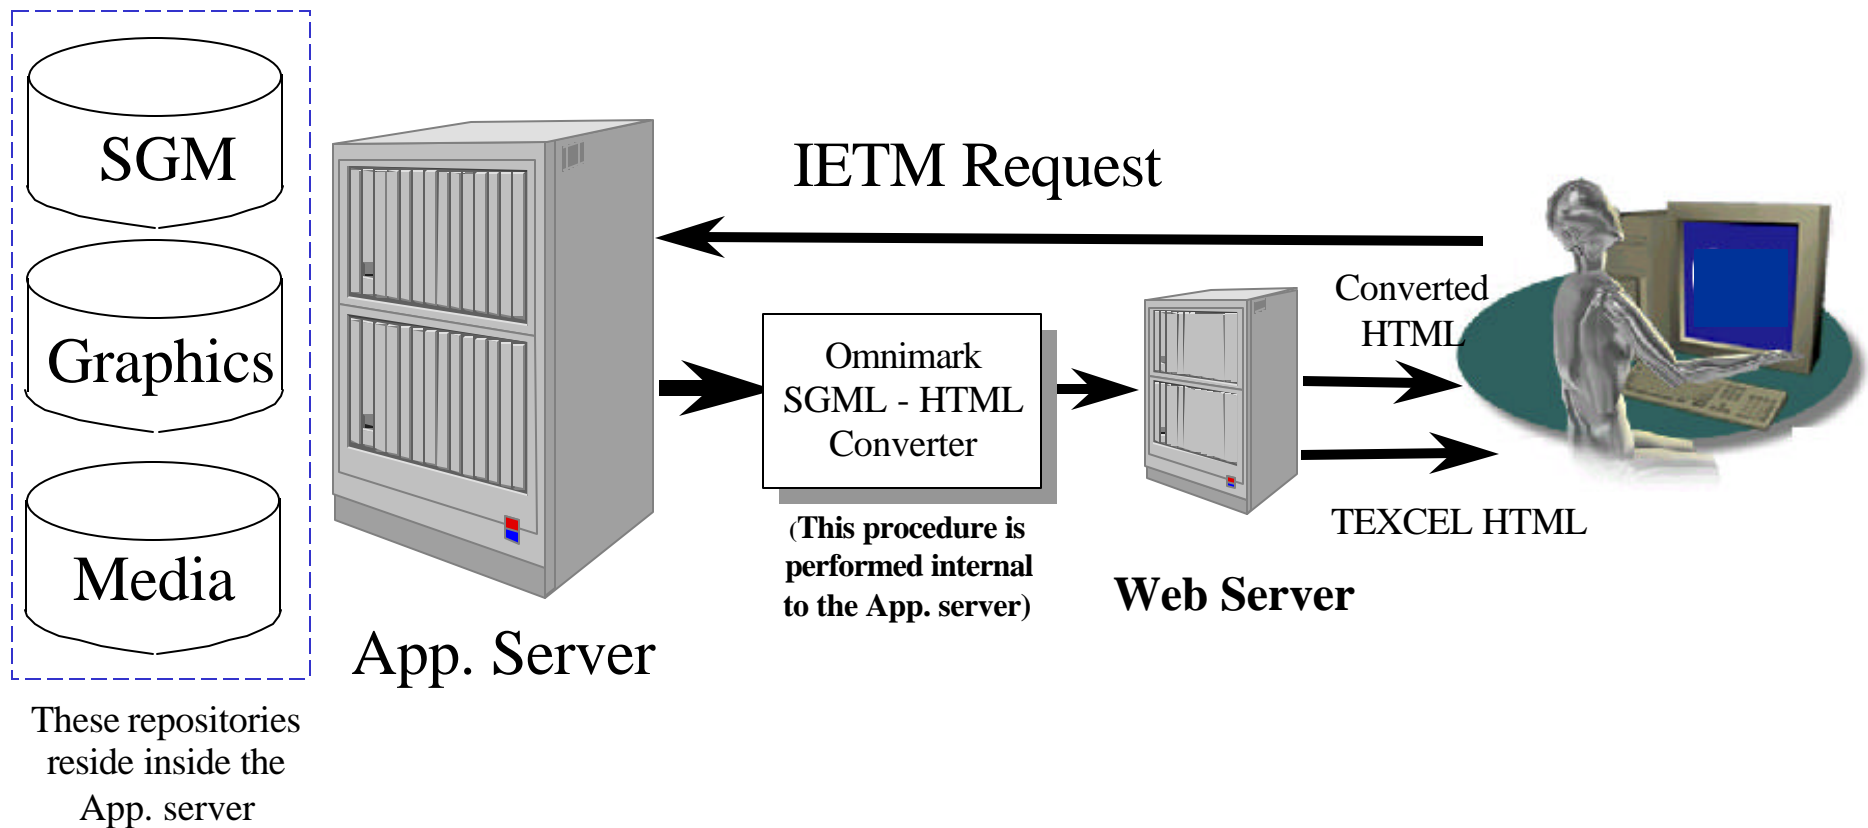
SGM

Graphics

Media

These repositories reside inside the App. server

App. Server

IETM Request

Omnimark SGML - HTML Converter

(This procedure is performed internal to the App. server)

Web Server

Converted HTML

TEXCEL HTML